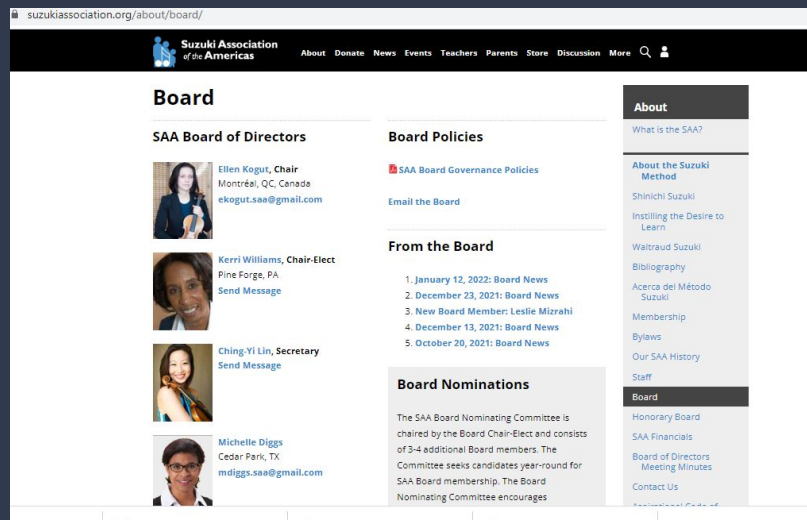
suzukiassociation.org/about/board/

Suzuki Association of the Americas

About Donate News Events Teachers Parents Store Discussion More

Board

SAA Board of Directors

Ellen Kogut, Chair
Montréal, QC, Canada
ekogut.saa@gmail.com

Kerri Williams, Chair-Elect
Pine Forge, PA
Send Message

Ching-Yi Lin, Secretary
Send Message

Michelle Diggs
Cedar Park, TX
mdiggs.saa@gmail.com

Board Policies

SAA Board Governance Policies

Email the Board

From the Board

1. January 12, 2022: Board News
2. December 23, 2021: Board News
3. New Board Member: Leslie Mizrahi
4. December 13, 2021: Board News
5. October 20, 2021: Board News

Board Nominations

The SAA Board Nominating Committee is chaired by the Board Chair-Elect and consists of 3-4 additional Board members. The Committee seeks candidates year-round for SAA Board membership. The Board Nominating Committee encourages

About

What is the SAA?

About the Suzuki Method

Shinichi Suzuki

Instilling the Desire to Learn

Waltraud Suzuki

Bibliography

Acerca del Método Suzuki

Membership

Bylaws

Our SAA History

Staff

Board

Honorary Board

SAA Financials

Board of Directors Meeting Minutes

Contact Us

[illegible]